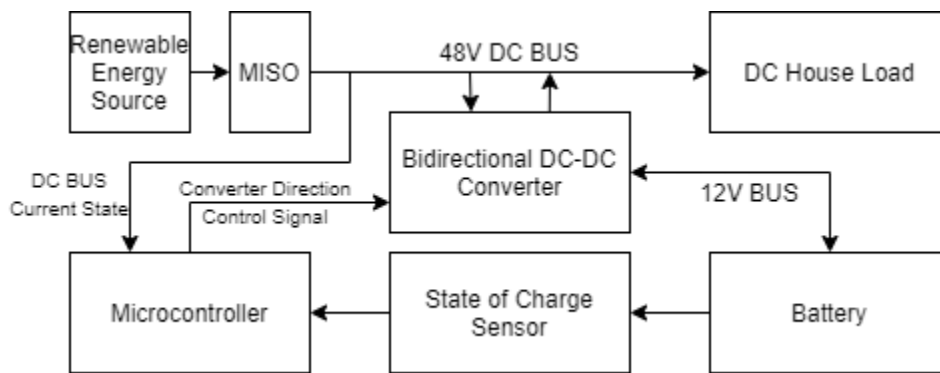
Renewable Energy Source

MISO

48V DC BUS

DC House Load

Bidirectional DC-DC Converter

DC BUS Current State

Converter Direction Control Signal

12V BUS

Microcontroller

State of Charge Sensor

Battery